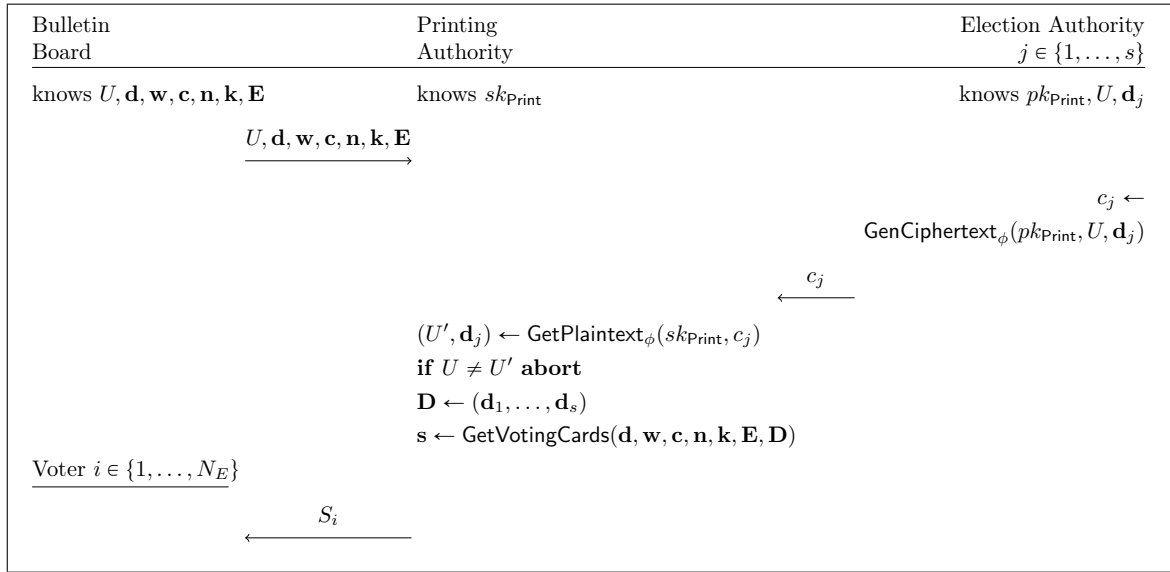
Bulletin Board

Printing Authority

Election Authority $j \in \{1, \ldots, s\}$

knows $U, \mathbf{d}, \mathbf{w}, \mathbf{c}, \mathbf{n}, \mathbf{k}, \mathbf{E}$

knows $sk_{\mathsf{Print}}$

knows $pk_{\mathsf{Print}}, U, \mathbf{d}_j$

$U, \mathbf{d}, \mathbf{w}, \mathbf{c}, \mathbf{n}, \mathbf{k}, \mathbf{E}$

$c_j \leftarrow$ $\mathsf{GenCiphertext}_{\phi}(pk_{\mathsf{Print}}, U, \mathbf{d}_j)$

$c_j$

$(U', \mathbf{d}_j) \leftarrow \mathsf{GetPlaintext}_{\phi}(sk_{\mathsf{Print}}, c_j)$
**if** $U \neq U'$ **abort**
$\mathbf{D} \leftarrow (\mathbf{d}_1, \ldots, \mathbf{d}_s)$
$\mathbf{s} \leftarrow \mathsf{GetVotingCards}(\mathbf{d}, \mathbf{w}, \mathbf{c}, \mathbf{n}, \mathbf{k}, \mathbf{E}, \mathbf{D})$

Voter $i \in \{1, \ldots, N_E\}$

$S_i$